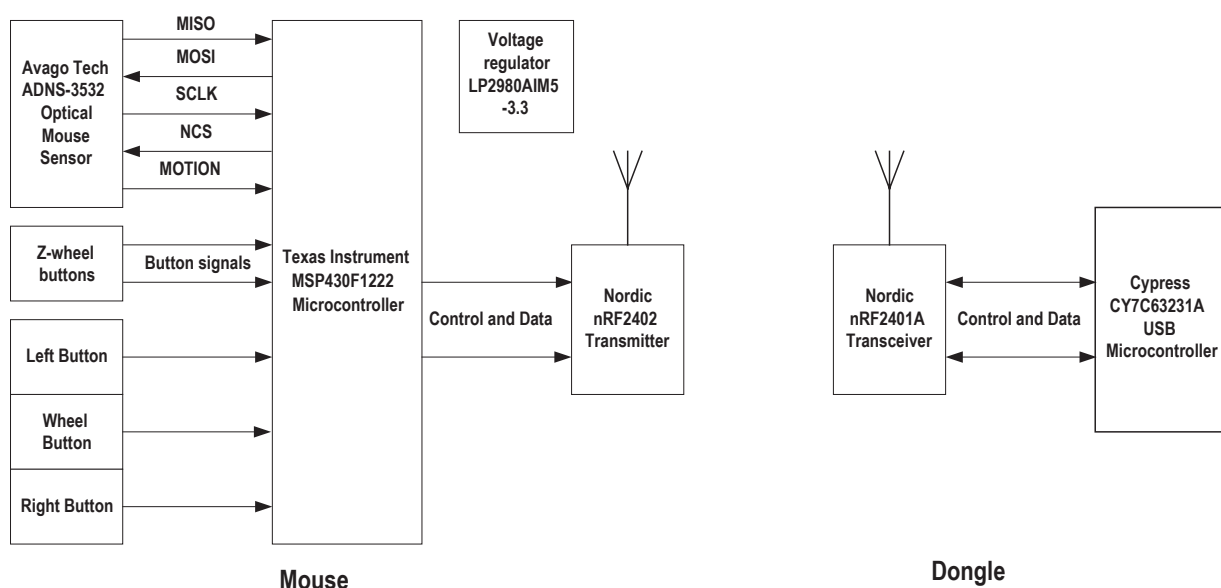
MISO

MOSI

SCLK

NCS

MOTION

Avago Tech ADNS-3532 Optical Mouse Sensor

Voltage regulator LP2980AIM5 -3.3

Z-wheel buttons

Button signals

Texas Instrument MSP430F1222 Microcontroller

Control and Data

Nordic nRF2402 Transmitter

Left Button

Wheel Button

Right Button

Nordic nRF2401A Transceiver

Control and Data

Cypress CY7C63231A USB Microcontroller

Mouse

Dongle